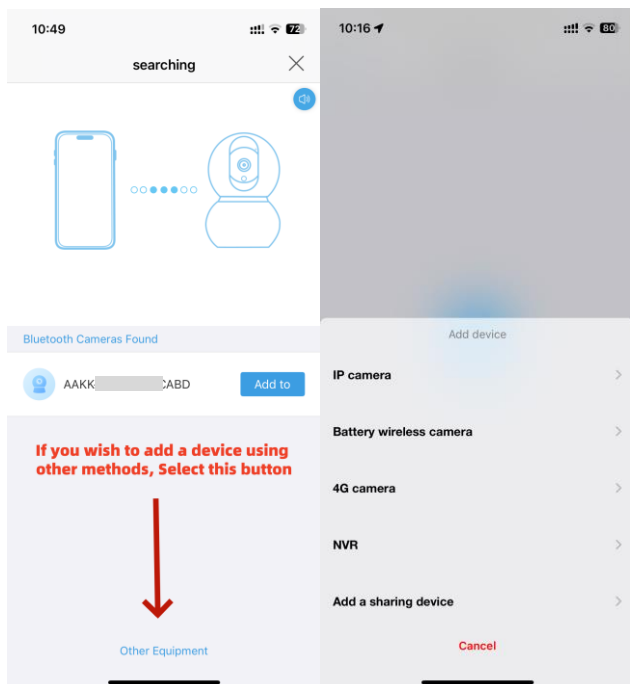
10:49

72

searching

Bluetooth Cameras Found

AAKK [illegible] CABD

Add to

If you wish to add a device using other methods, Select this button

Other Equipment

10:16

80

Add device

IP camera

Battery wireless camera

4G camera

NVR

Add a sharing device

Cancel